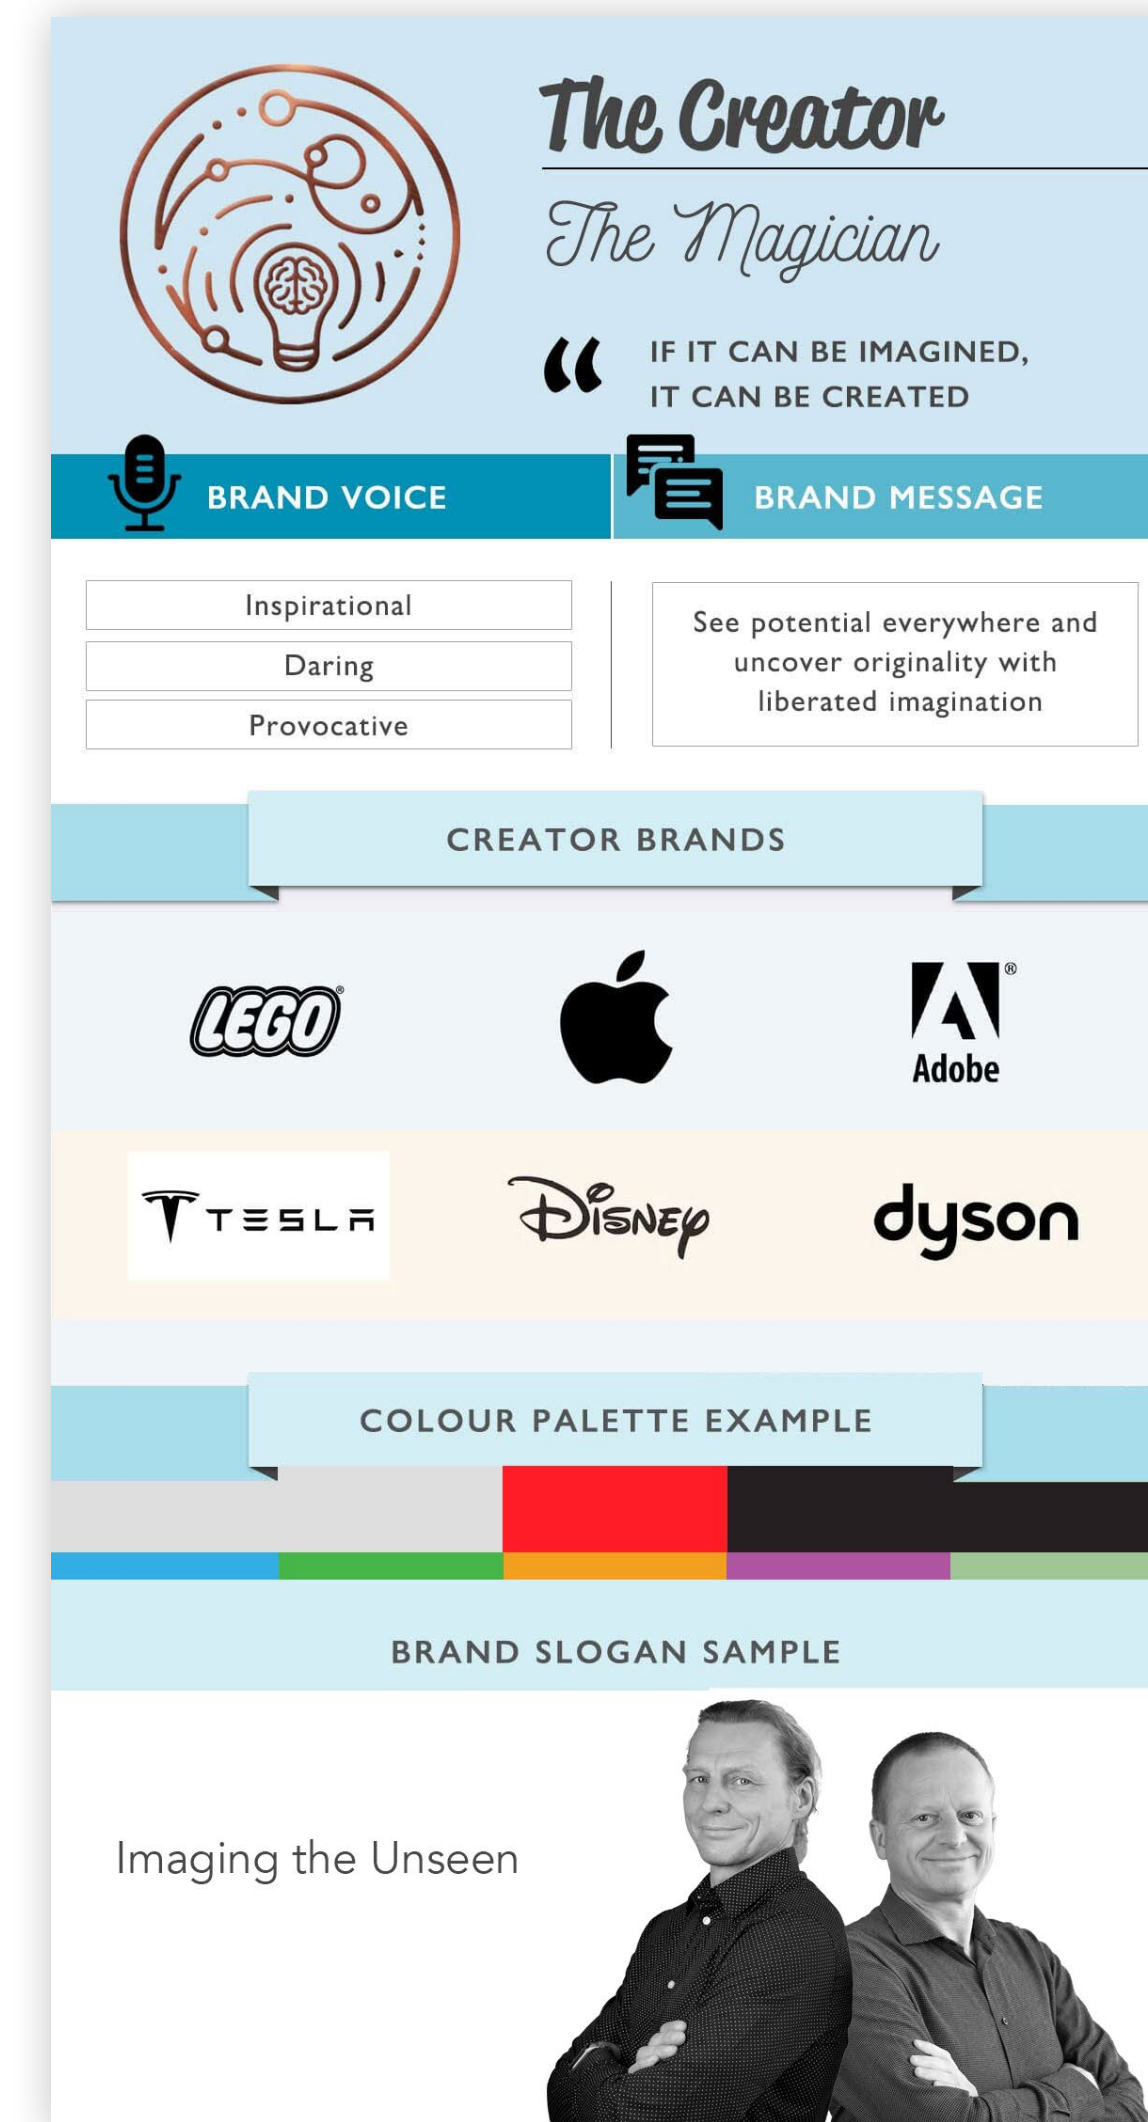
The Creator

The Magician

“ IF IT CAN BE IMAGINED, IT CAN BE CREATED

BRAND VOICE

BRAND MESSAGE

Inspirational

Daring

Provocative

See potential everywhere and uncover originality with liberated imagination

CREATOR BRANDS

LEGO®

Adobe®

TESLA

Disney

dyson

COLOUR PALETTE EXAMPLE

BRAND SLOGAN SAMPLE

Imaging the Unseen